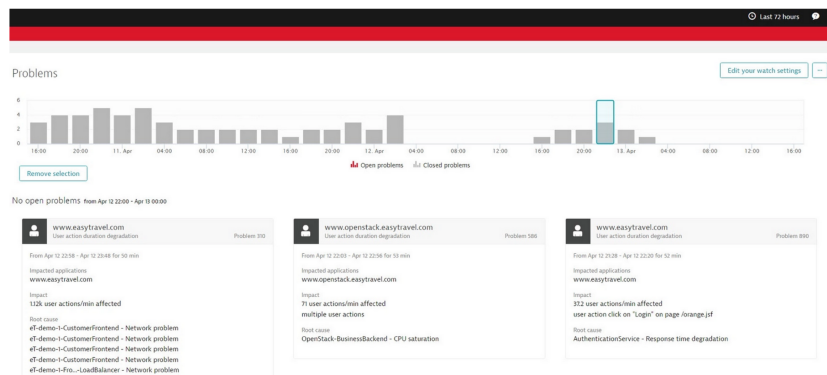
Last 72 hours

Problems

Edit your watch settings

...

6
4
2
0

18:00 20:00 11. Apr 04:00 08:00 12:00 16:00 20:00 12. Apr 04:00 08:00 12:00 16:00 20:00 13. Apr 04:00 08:00 12:00 16:00

Open problems Closed problems

Remove selection

No open problems from Apr 12 22:00 - Apr 13 00:00

www.easytravel.com
User action duration degradation
Problem 310

From Apr 12 22:58 - Apr 12 23:48 for 50 min

Impacted applications
www.easytravel.com

Impact
1.12k user actions/min affected

Root cause
eT-demo-1-CustomerFrontend - Network problem
eT-demo-1-CustomerFrontend - Network problem
eT-demo-1-CustomerFrontend - Network problem
eT-demo-1-CustomerFrontend - Network problem
eT-demo-1-Fro...-LoadBalancer - Network problem

www.openstack.easytravel.com
User action duration degradation
Problem 586

From Apr 12 22:03 - Apr 12 22:56 for 53 min

Impacted applications
www.openstack.easytravel.com

Impact
71 user actions/min affected
multiple user actions

Root cause
OpenStack-BusinessBackend - CPU saturation

www.easytravel.com
User action duration degradation
Problem 880

From Apr 12 21:28 - Apr 12 22:20 for 52 min

Impacted applications
www.easytravel.com

Impact
37.2 user actions/min affected
user action click on "Login" on page /orange.jsf

Root cause
AuthenticationService - Response time degradation